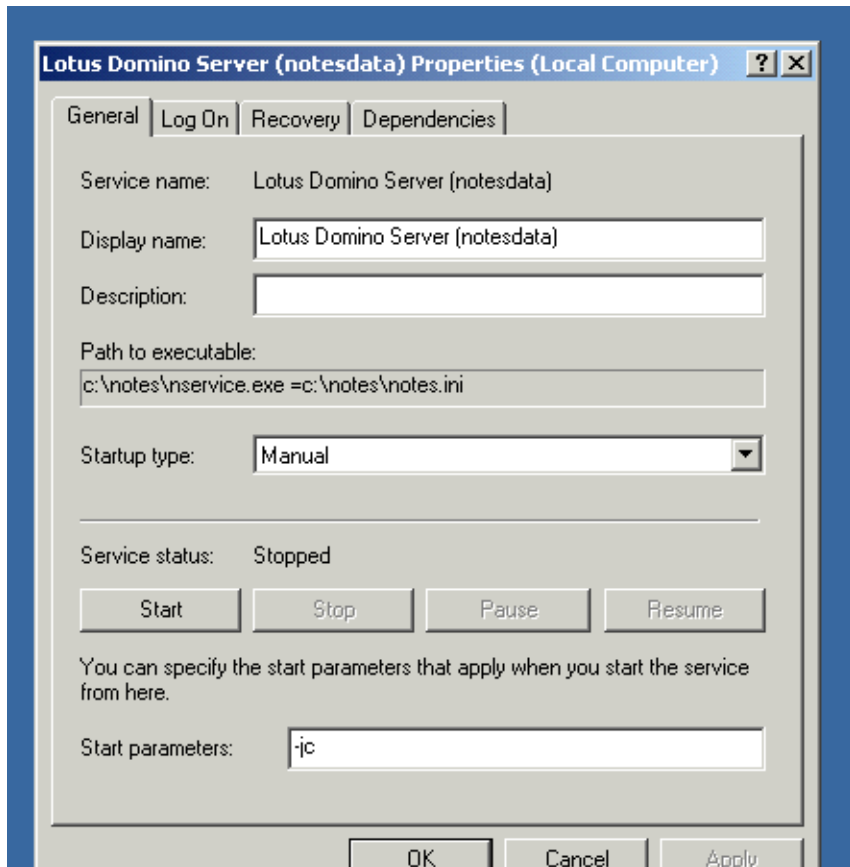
Lotus Domino Server (notesdata) Properties (Local Computer) ? X

General | Log On | Recovery | Dependencies

Service name: Lotus Domino Server (notesdata)

Display name: Lotus Domino Server (notesdata)

Description:

Path to executable:

c:\notes\nservice.exe =c:\notes\notes.ini

Startup type: Manual

Service status: Stopped

Start | Stop | Pause | Resume

You can specify the start parameters that apply when you start the service from here.

Start parameters: -jc

OK | Cancel | Apply